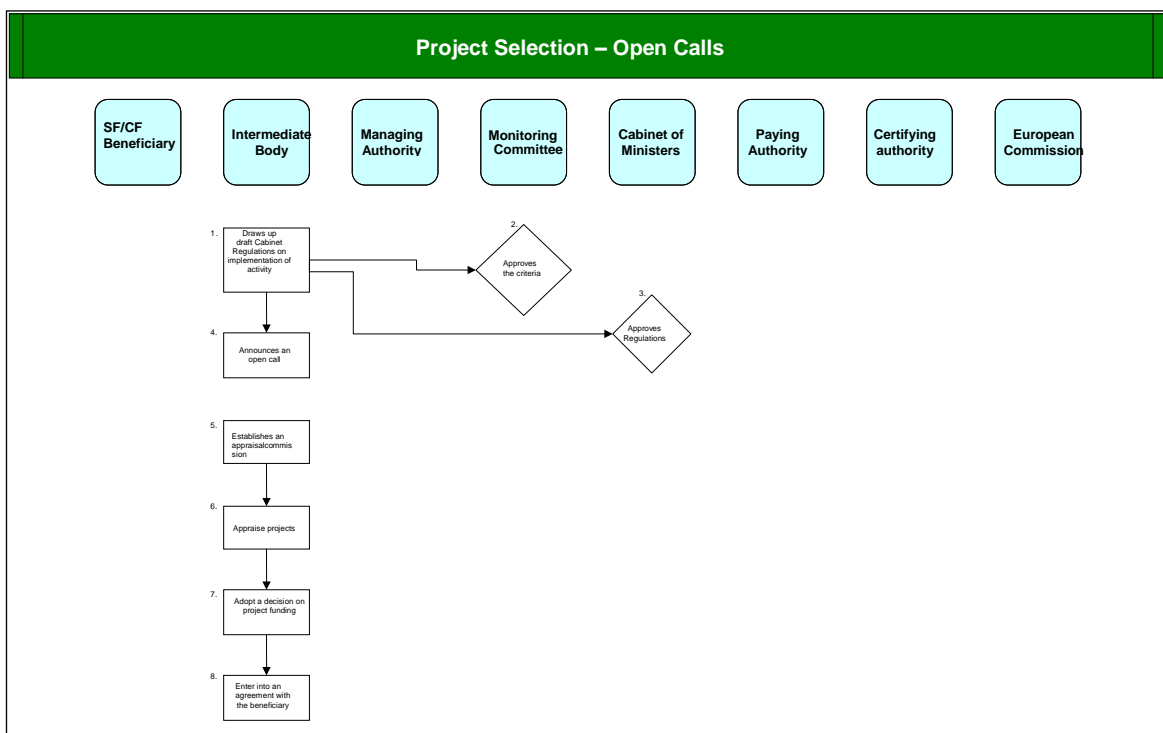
Project Selection – Open Calls

SF/CF Beneficiary

Intermediate Body

Managing Authority

Monitoring Committee

Cabinet of Ministers

Paying Authority

Certifying authority

European Commission

1. Draws up draft Cabinet Regulations on implementation of activity

2. Approves the criteria

3. Approves Regulations

4. Announces an open call

5. Establishes an appraisalcommission

6. Appraise projects

7. Adopt a decision on project funding

8. Enter into an agreement with the beneficiary